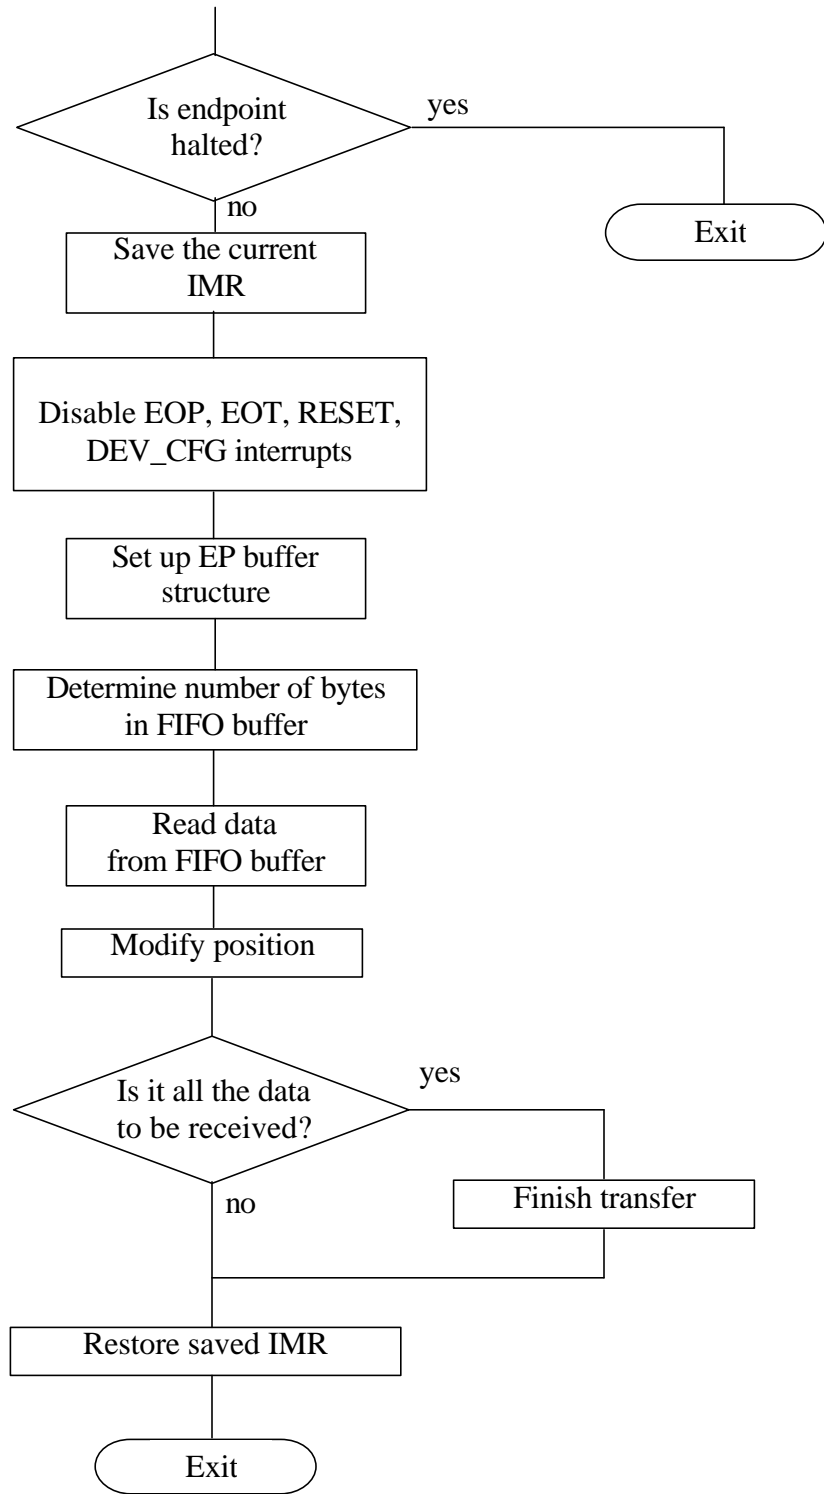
Is endpoint halted?

yes

Exit

no

Save the current IMR

Disable EOP, EOT, RESET, DEV_CFG interrupts

Set up EP buffer structure

Determine number of bytes in FIFO buffer

Read data from FIFO buffer

Modify position

Is it all the data to be received?

yes

no

Finish transfer

Restore saved IMR

Exit